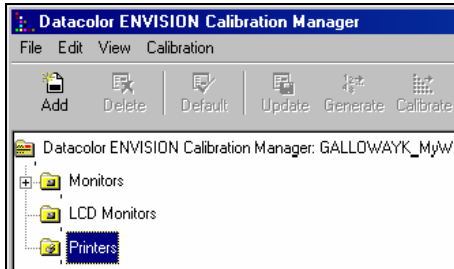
Datacolor ENVISION Calibration Manager

File Edit View Calibration

Add Delete Default Update Generate Calibrate

Datacolor ENVISION Calibration Manager: GALLOWAYK_MyW

Monitors

LCD Monitors

Printers